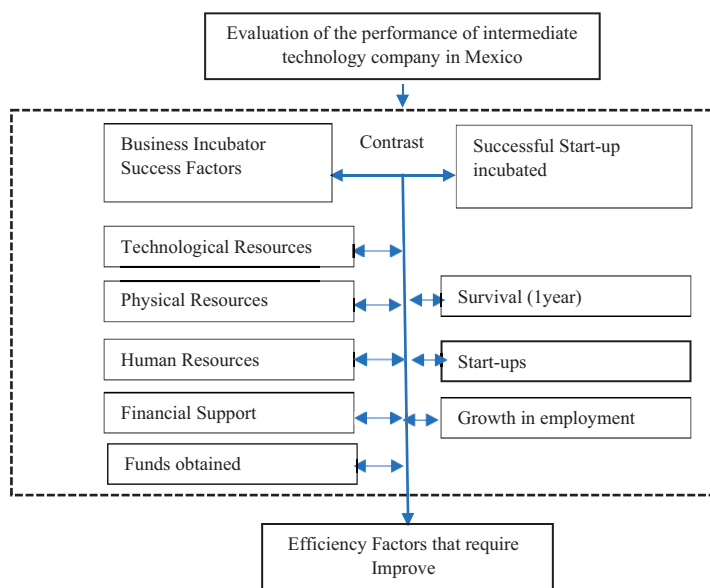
Evaluation of the performance of intermediate technology company in Mexico

Business Incubator Success Factors

Contrast

Successful Start-up incubated

Technological Resources

Physical Resources

Survival (1year)

Human Resources

Start-ups

Financial Support

Growth in employment

Funds obtained

Efficiency Factors that require Improve